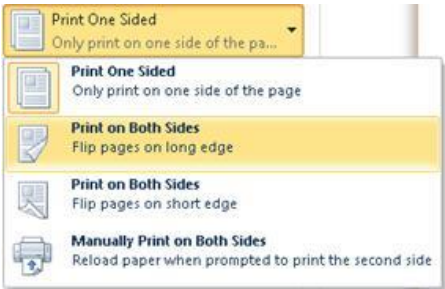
Print One Sided
Only print on one side of the pa...

Print One Sided
Only print on one side of the page

Print on Both Sides
Flip pages on long edge

Print on Both Sides
Flip pages on short edge

Manually Print on Both Sides
Reload paper when prompted to print the second side